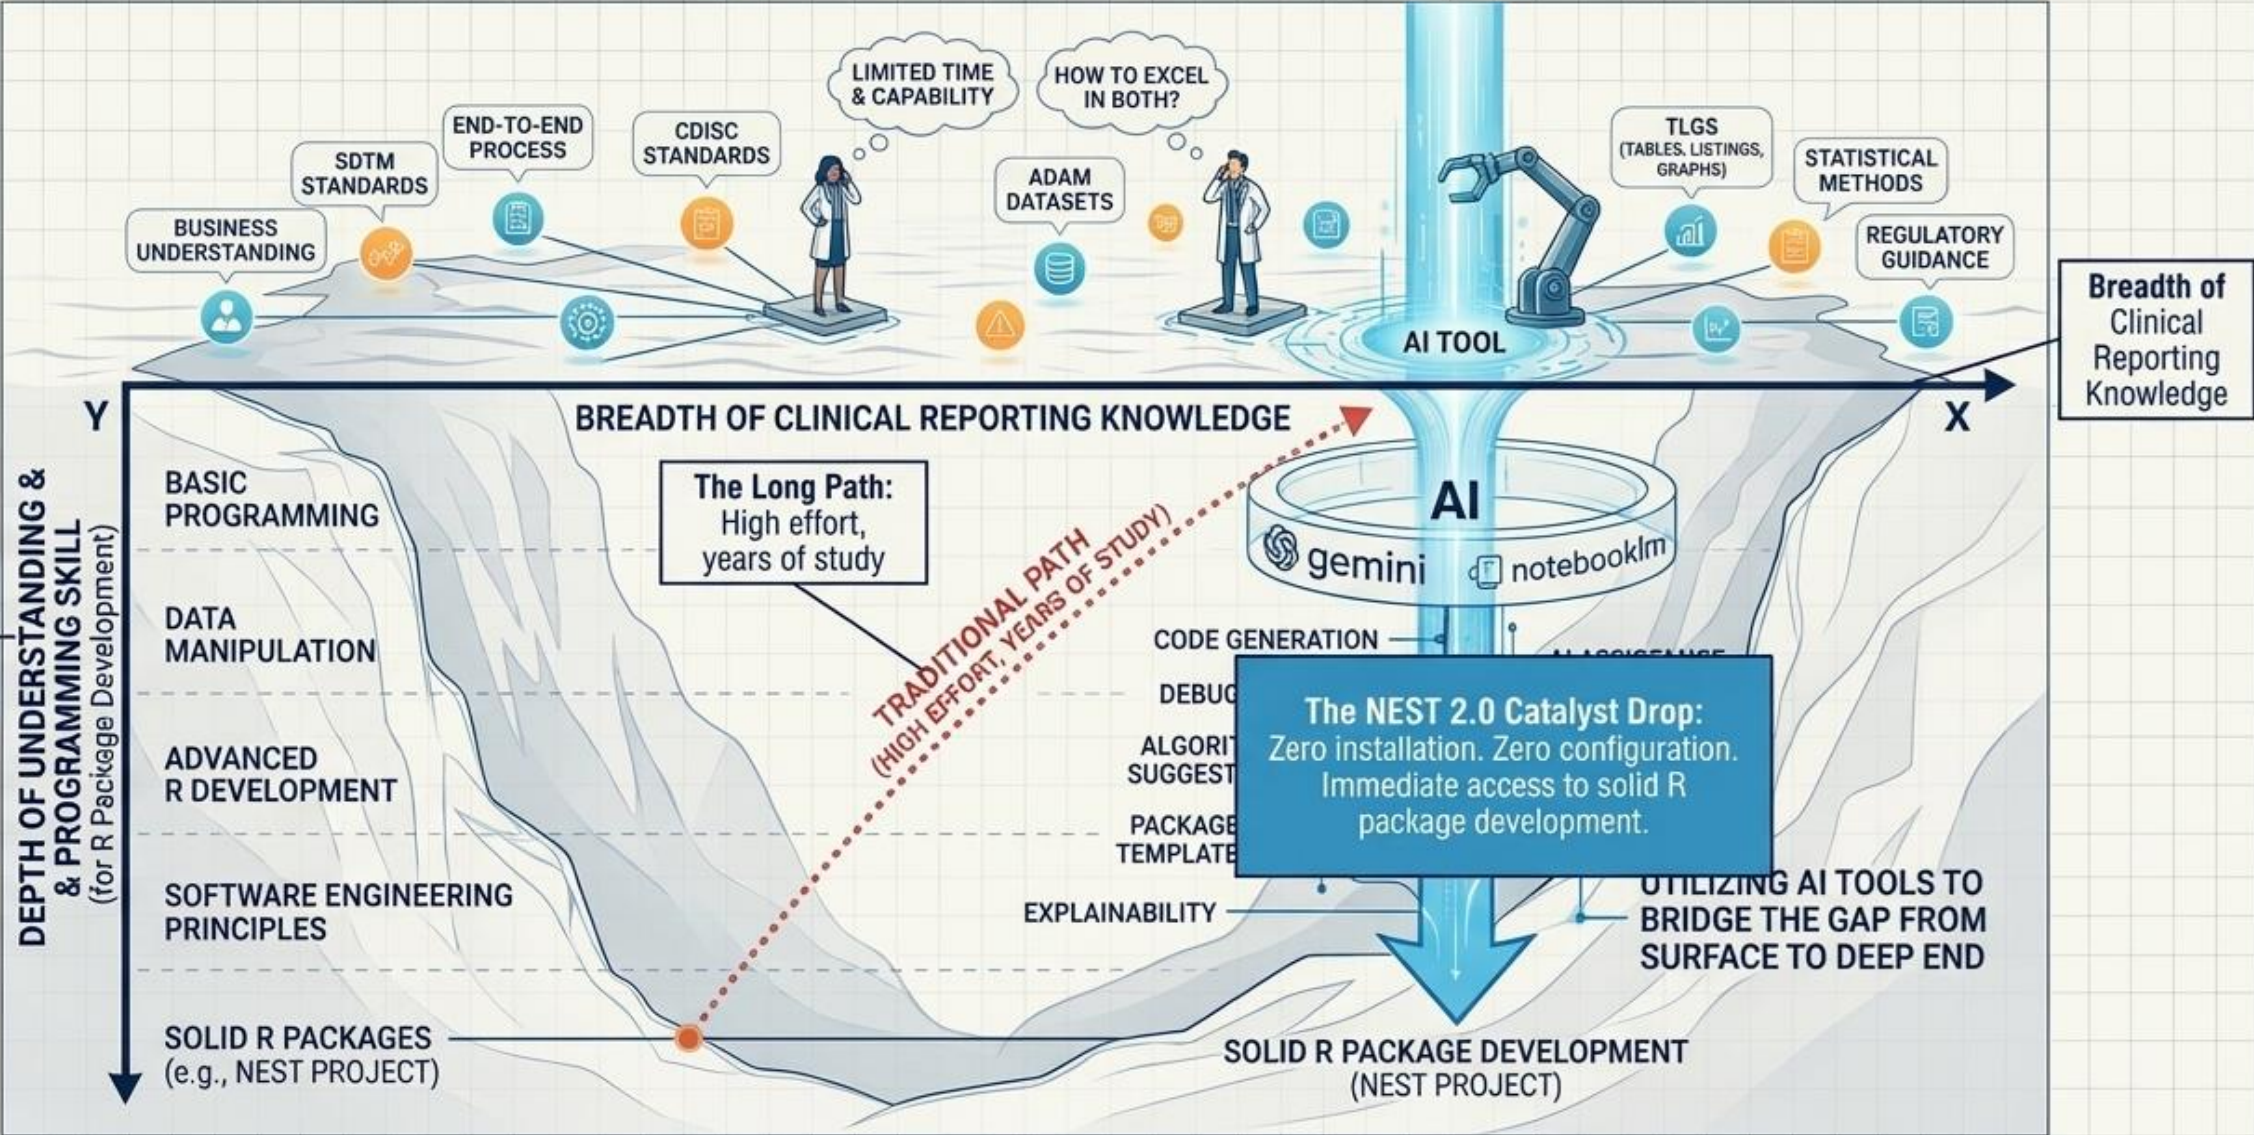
LIMITED TIME & CAPABILITY

HOW TO EXCEL IN BOTH?

END-TO-END PROCESS

CDISC STANDARDS

SDTM STANDARDS

BUSINESS UNDERSTANDING

ADAM DATASETS

TLGS (TABLES, LISTINGS, GRAPHS)

STATISTICAL METHODS

REGULATORY GUIDANCE

AI TOOL

Breadth of Clinical Reporting Knowledge

Y

X

BREADTH OF CLINICAL REPORTING KNOWLEDGE

DEPTH OF UNDERSTANDING & & PROGRAMMING SKILL (for R Package Development)

BASIC PROGRAMMING

DATA MANIPULATION

ADVANCED R DEVELOPMENT

SOFTWARE ENGINEERING PRINCIPLES

SOLID R PACKAGES (e.g., NEST PROJECT)

The Long Path: High effort, years of study

TRADITIONAL PATH (HIGH EFFORT, YEARS OF STUDY)

AI

gemini

notebooklm

CODE GENERATION

DEBUG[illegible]

ALGORI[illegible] SUGGEST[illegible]

PACKAGE TEMPLATE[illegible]

EXPLAINABILITY

AI ASSISTANCE

The NEST 2.0 Catalyst Drop: Zero installation. Zero configuration. Immediate access to solid R package development.

UTILIZING AI TOOLS TO BRIDGE THE GAP FROM SURFACE TO DEEP END

SOLID R PACKAGE DEVELOPMENT (NEST PROJECT)